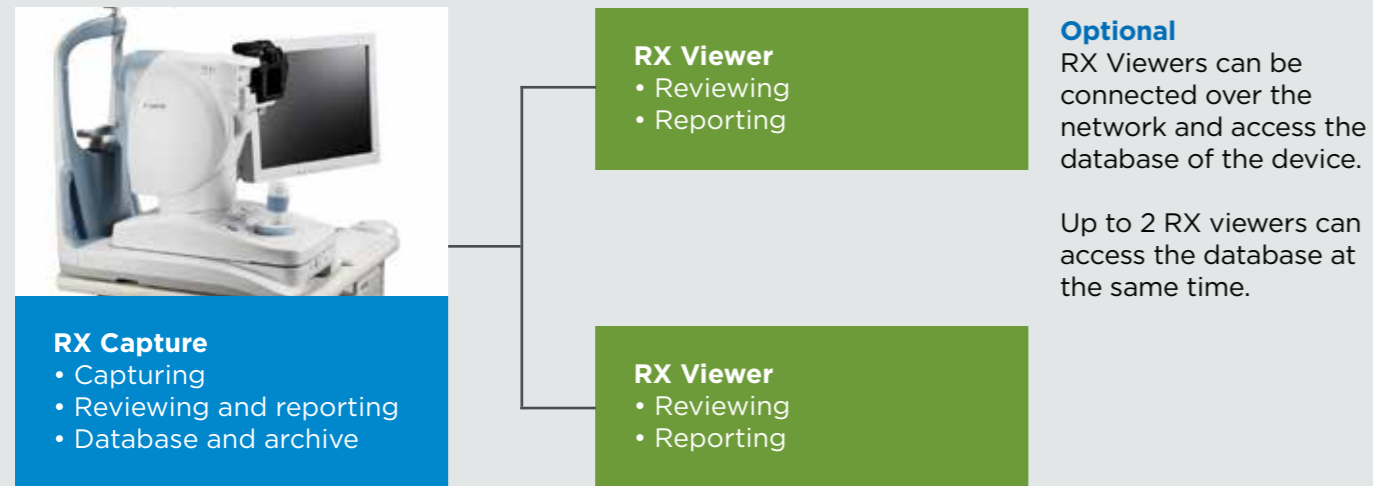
RX Capture
• Capturing
• Reviewing and reporting
• Database and archive

RX Viewer
• Reviewing
• Reporting

RX Viewer
• Reviewing
• Reporting

Optional
RX Viewers can be connected over the network and access the database of the device.

Up to 2 RX viewers can access the database at the same time.